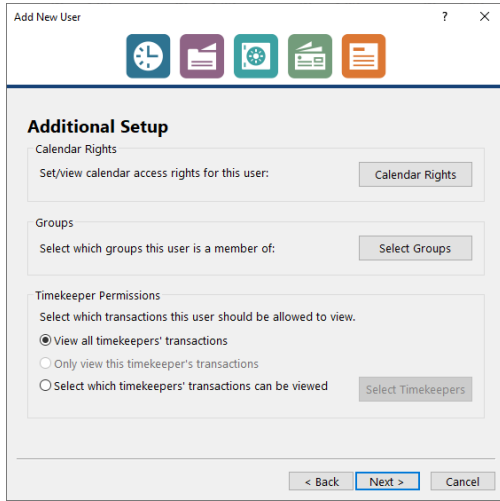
Add New User

?

X

Additional Setup

Calendar Rights

Set/view calendar access rights for this user:

Calendar Rights

Groups

Select which groups this user is a member of:

Select Groups

Timekeeper Permissions

Select which transactions this user should be allowed to view.

View all timekeepers' transactions

Only view this timekeeper's transactions

Select which timekeepers' transactions can be viewed

Select Timekeepers

< Back

Next >

Cancel